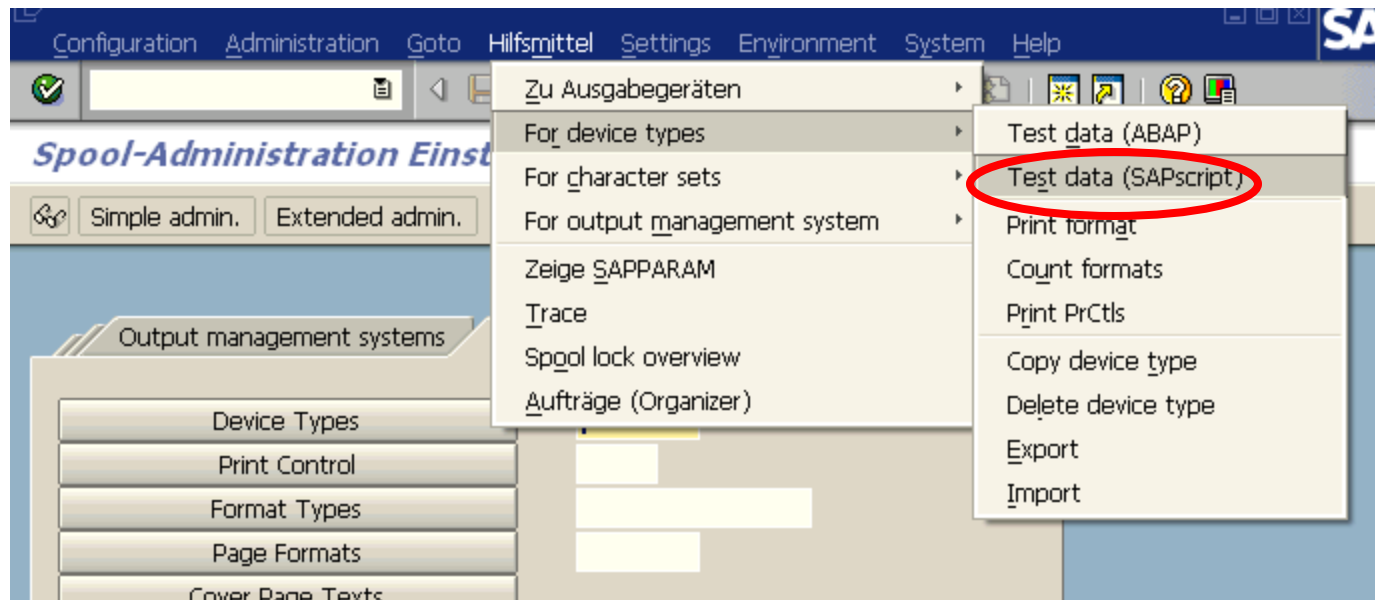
Configuration Administration Goto Hilfsmittel Settings Environment System Help

Spool-Administration Einst

Simple admin. Extended admin.

Zu Ausgabegeräten
For device types
For character sets
For output management system
Zeige SAPPARAM
Trace
Spool lock overview
Aufträge (Organizer)

Test data (ABAP)
Test data (SAPscript)
Print format
Count formats
Print PrCtls
Copy device type
Delete device type
Export
Import

Output management systems

Device Types
Print Control
Format Types
Page Formats
Cover Page Texts